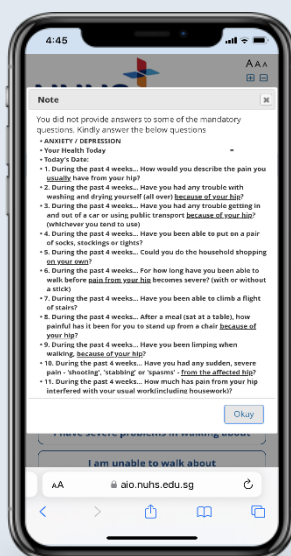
4:45

AAA

Note

You did not provide answers to some of the mandatory questions. Kindly answer the below questions

• ANXIETY / DEPRESSION
• Your Health Today
• Today's Date:
• 1. During the past 4 weeks... How would you describe the pain you usually have from your hip?
• 2. During the past 4 weeks... Have you had any trouble with washing and drying yourself (all over) because of your hip?
• 3. During the past 4 weeks... Have you had any trouble getting in and out of a car or using public transport because of your hip? (whichever you tend to use)
• 4. During the past 4 weeks... Have you been able to put on a pair of socks, stockings or tights?
• 5. During the past 4 weeks... Could you do the household shopping on your own?
• 6. During the past 4 weeks... For how long have you been able to walk before pain from your hip becomes severe? (with or without a stick)
• 7. During the past 4 weeks... Have you been able to climb a flight of stairs?
• 8. During the past 4 weeks... After a meal (sat at a table), how painful has it been for you to stand up from a chair because of your hip?
• 9. During the past 4 weeks... Have you been limping when walking, because of your hip?
• 10. During the past 4 weeks... Have you had any sudden, severe pain - 'shooting', 'stabbing' or 'spasms' - from the affected hip?
• 11. During the past 4 weeks... How much has pain from your hip interfered with your usual work(including housework)?

Okay

I have severe problems in walking about

I am unable to walk about

AA aio.nuhs.edu.sg